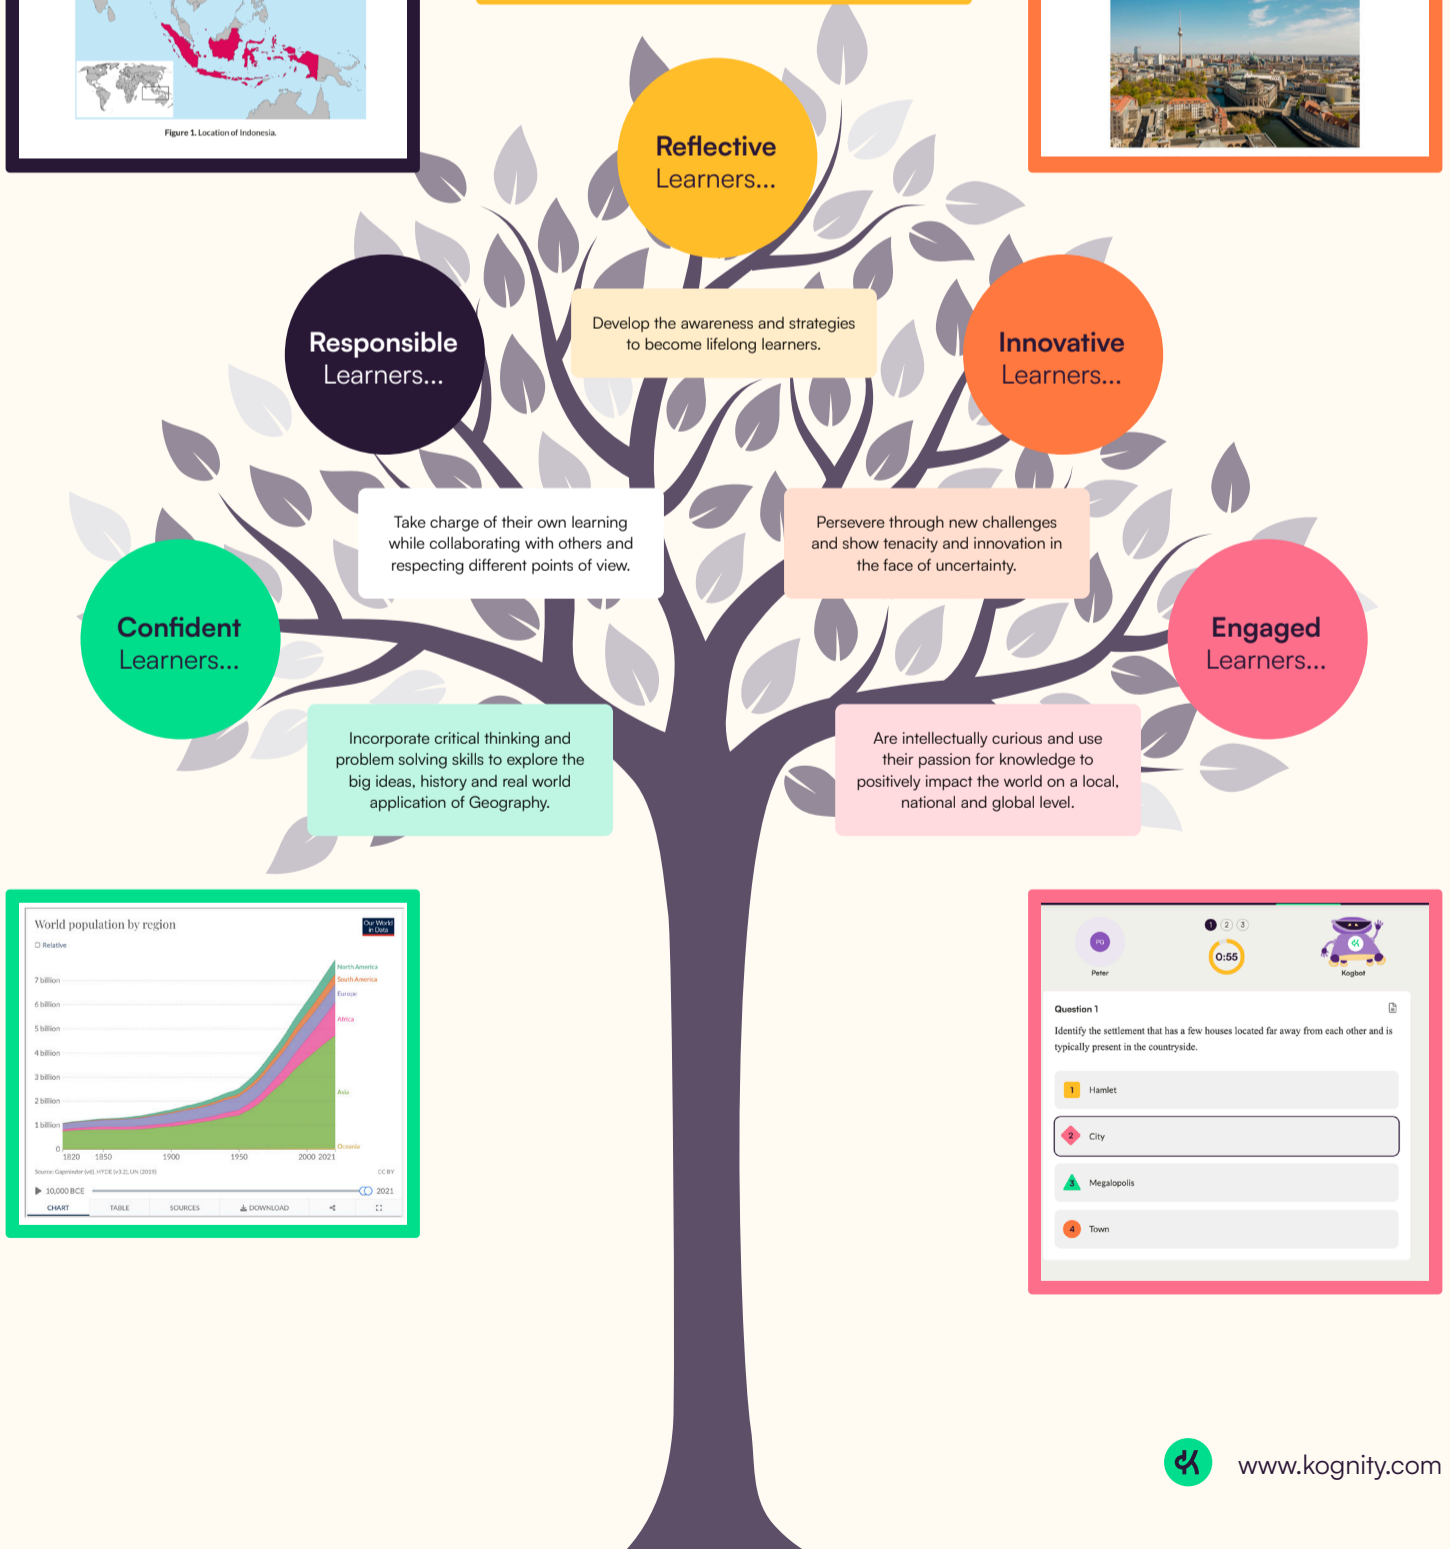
Figure 1. Location of Indonesia.

Reflective Learners...

Develop the awareness and strategies to become lifelong learners.

Responsible Learners...

Innovative Learners...

Take charge of their own learning while collaborating with others and respecting different points of view.

Persevere through new challenges and show tenacity and innovation in the face of uncertainty.

Confident Learners...

Engaged Learners...

Incorporate critical thinking and problem solving skills to explore the big ideas, history and real world application of Geography.

Are intellectually curious and use their passion for knowledge to positively impact the world on a local, national and global level.

World population by region

Our World in Data

Relative

7 billion
6 billion
5 billion
4 billion
3 billion
2 billion
1 billion
0

North America
South America
Europe
Africa
Asia
Oceania

1820 1850 1900 1950 2000 2021

Source: Gapminder (v6), HYDE (v3.2), UN (2019)

CC BY

10,000 BCE 2021

CHART TABLE SOURCES DOWNLOAD

PG
Peter

1 2 3

0:55

Kogbot

Question 1

Identify the settlement that has a few houses located far away from each other and is typically present in the countryside.

1 Hamlet

2 City

3 Megalopolis

4 Town

www.kognity.com